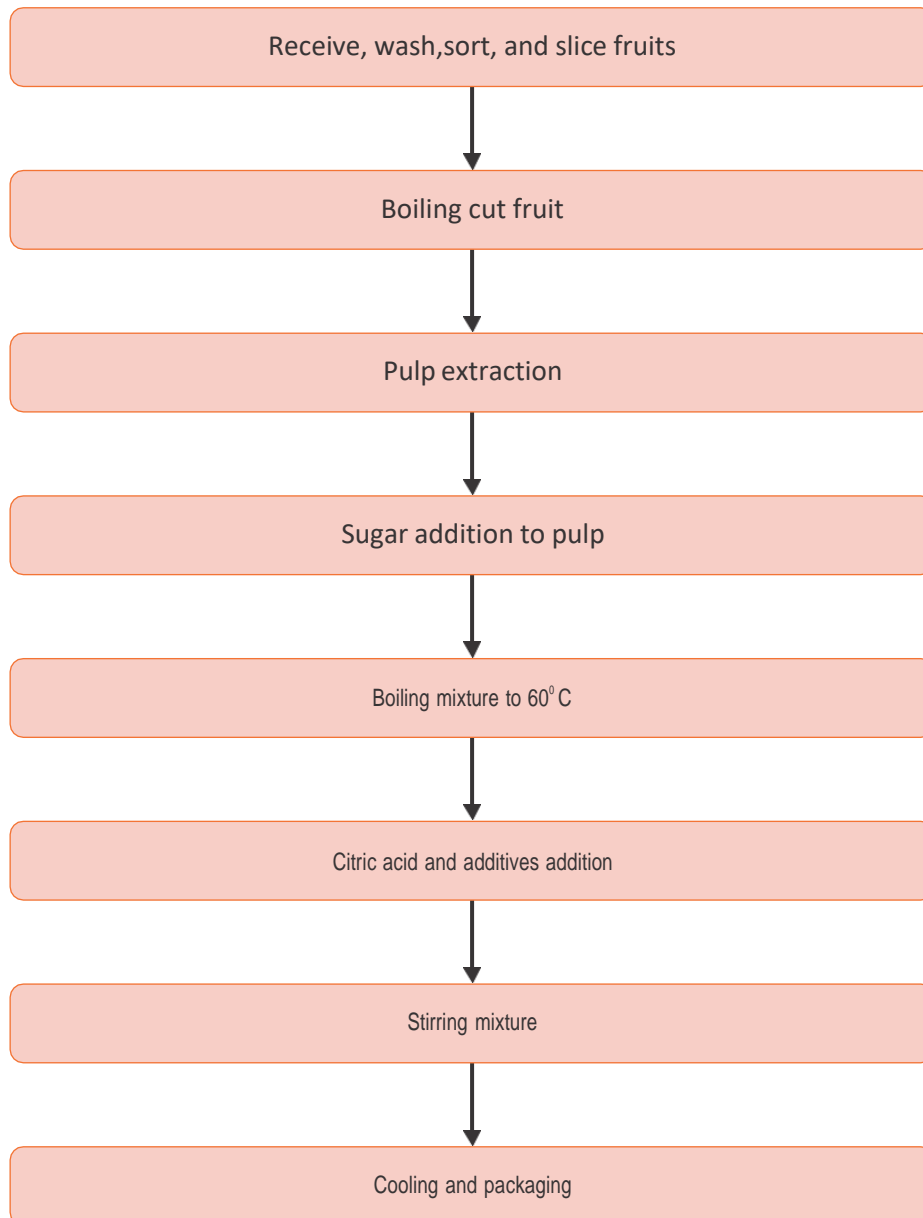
Receive, wash,sort, and slice fruits

Boiling cut fruit

Pulp extraction

Sugar addition to pulp

Boiling mixture to $60^0$C

Citric acid and additives addition

Stirring mixture

Cooling and packaging